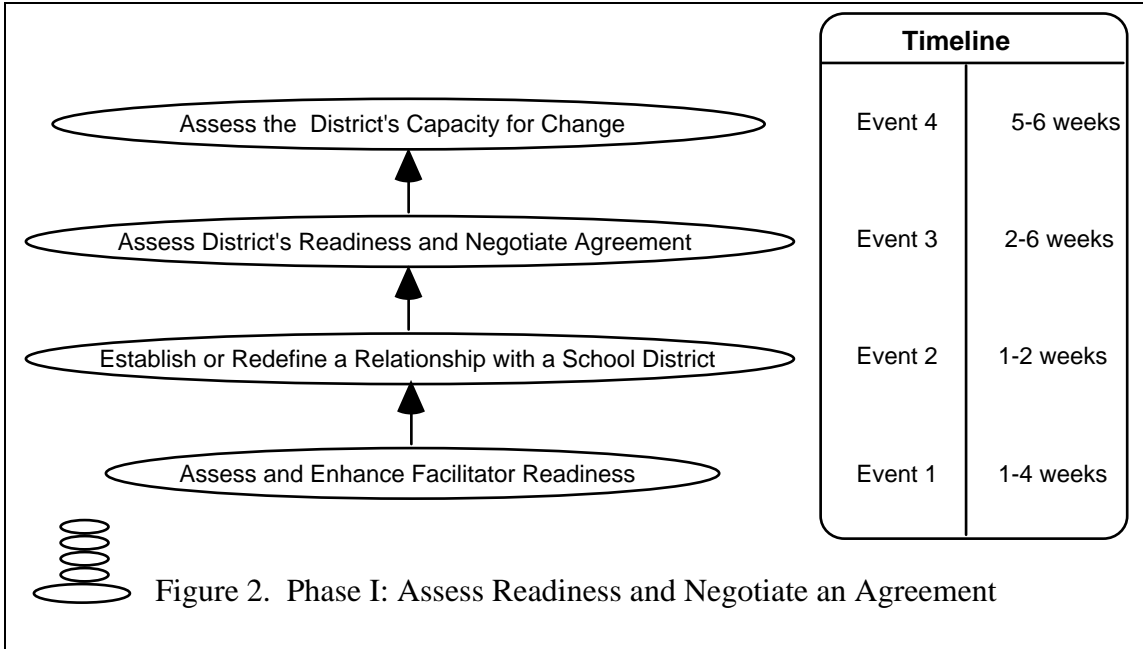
Assess the District's Capacity for Change

Assess District's Readiness and Negotiate Agreement

Establish or Redefine a Relationship with a School District

Assess and Enhance Facilitator Readiness

| Timeline | |
|---|---|
| Event 4 | 5-6 weeks |
| Event 3 | 2-6 weeks |
| Event 2 | 1-2 weeks |
| Event 1 | 1-4 weeks |

Figure 2. Phase I: Assess Readiness and Negotiate an Agreement